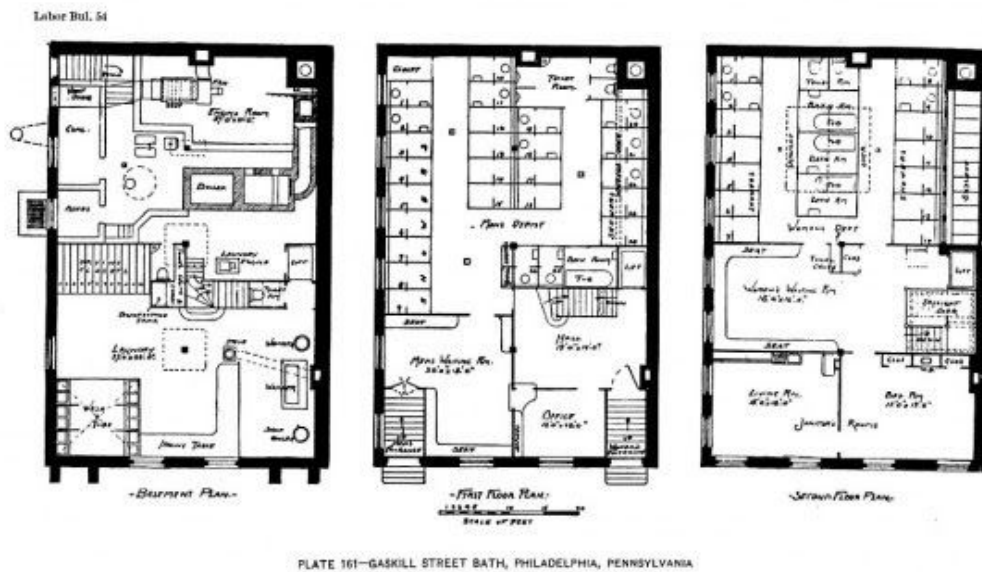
Labor Bul. 54

Coal

Boiler

Engine Room

Laundry

Laundry

Men's Dept

Toilet Room

Bath Room

Office

Men's Waiting Rm.

Women's Dept

Women's Waiting Rm.

Living Rm.

Bed Rm.

Janitor's Rooms

Bath Rm.

Seat

-Basement Plan-

-First Floor Plan-

Scale of Feet

-Second Floor Plan-

PLATE 161—GASKILL STREET BATH, PHILADELPHIA, PENNSYLVANIA